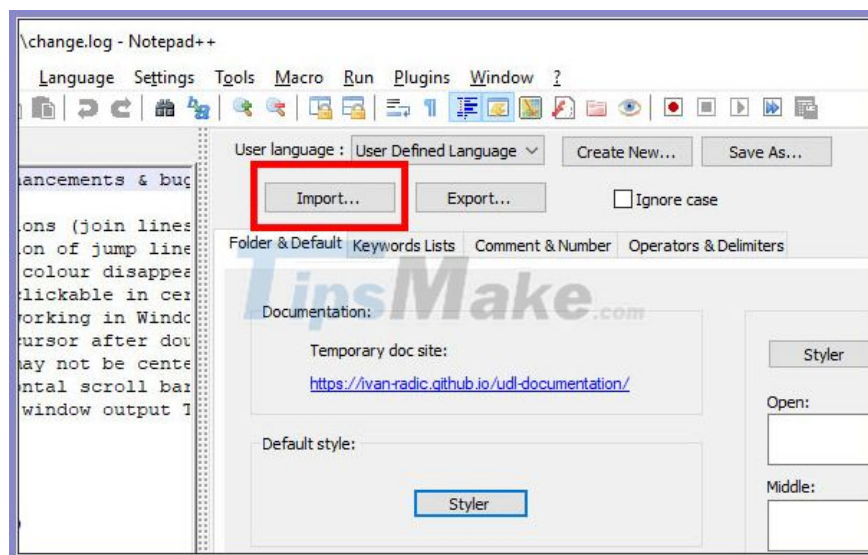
\change.log - Notepad++

Language Settings Tools Macro Run Plugins Window ?

ancements & bug

ons (join lines
on of jump line
colour disappea
lickable in cer
orking in Windo
ursor after dou
ay not be cente
ntal scroll bar
window output T

User language : User Defined Language

Create New...

Save As...

Import...

Export...

Ignore case

Folder & Default

Keywords Lists

Comment & Number

Operators & Delimiters

TipsMake.com

Documentation:

Temporary doc site:

https://ivan-radic.github.io/udl-documentation/

Default style:

Styler

Styler

Open:

Middle: